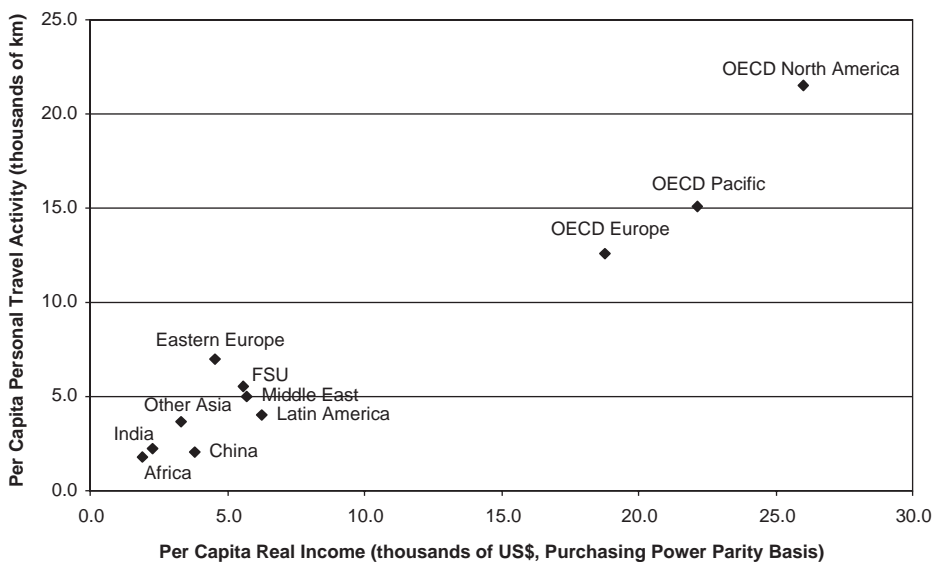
Per Capita Personal Travel Activity (thousands of km)

25.0
20.0
15.0
10.0
5.0
0.0

OECD North America
OECD Pacific
OECD Europe
Eastern Europe
FSU
Middle East
Other Asia
Latin America
India
China
Africa

0.0
5.0
10.0
15.0
20.0
25.0
30.0

Per Capita Real Income (thousands of US$, Purchasing Power Parity Basis)